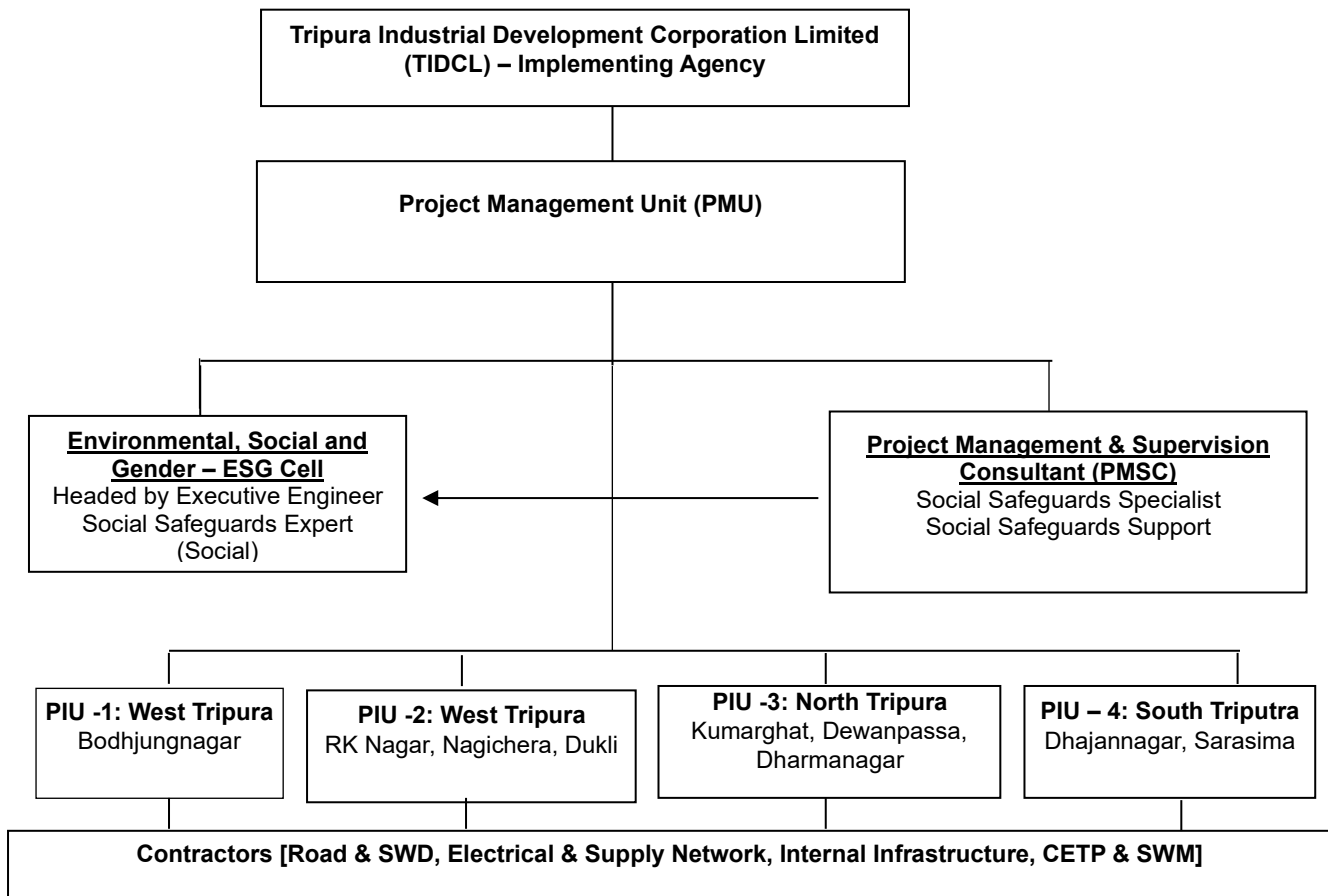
Tripura Industrial Development Corporation Limited (TIDCL) – Implementing Agency

Project Management Unit (PMU)

Environmental, Social and Gender – ESG Cell
Headed by Executive Engineer
Social Safeguards Expert (Social)

Project Management & Supervision Consultant (PMSC)
Social Safeguards Specialist
Social Safeguards Support

PIU -1: West Tripura
Bodhjungnagar

PIU -2: West Tripura
RK Nagar, Nagichera, Dukli

PIU -3: North Tripura
Kumarghat, Dewanpassa, Dharmanagar

PIU – 4: South Triputra
Dhajannagar, Sarasima

Contractors [Road & SWD, Electrical & Supply Network, Internal Infrastructure, CETP & SWM]